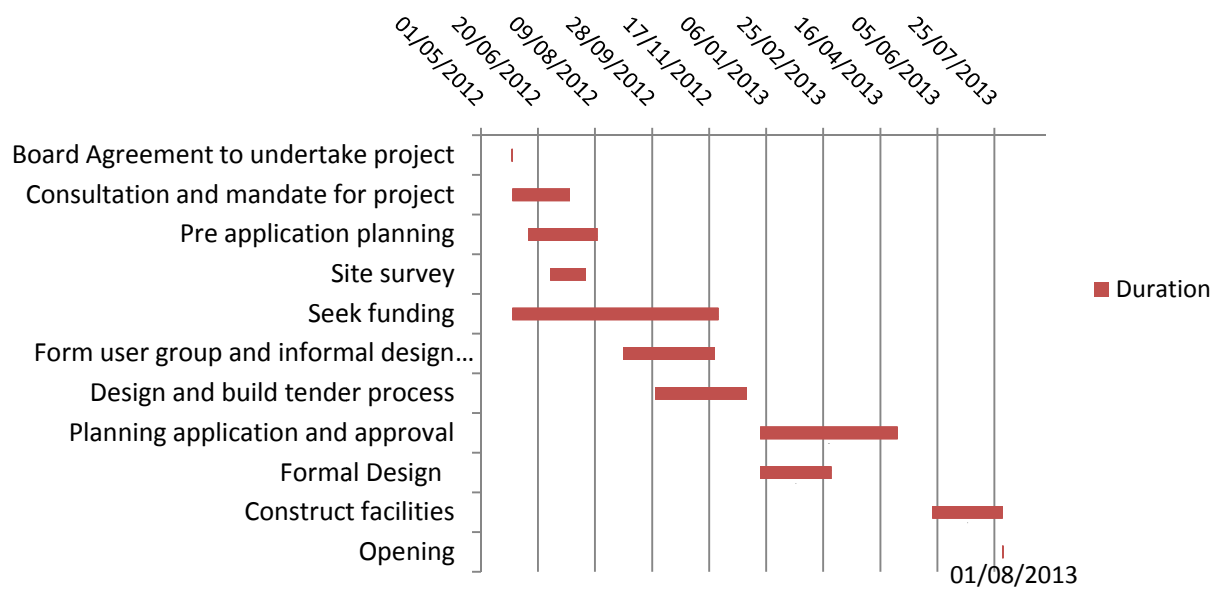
01/05/2012
20/06/2012
09/08/2012
28/09/2012
17/11/2012
06/01/2013
25/02/2013
16/04/2013
05/06/2013
25/07/2013

Board Agreement to undertake project
Consultation and mandate for project
Pre application planning
Site survey
Seek funding
Form user group and informal design…
Design and build tender process
Planning application and approval
Formal Design
Construct facilities
Opening

Duration

01/08/2013